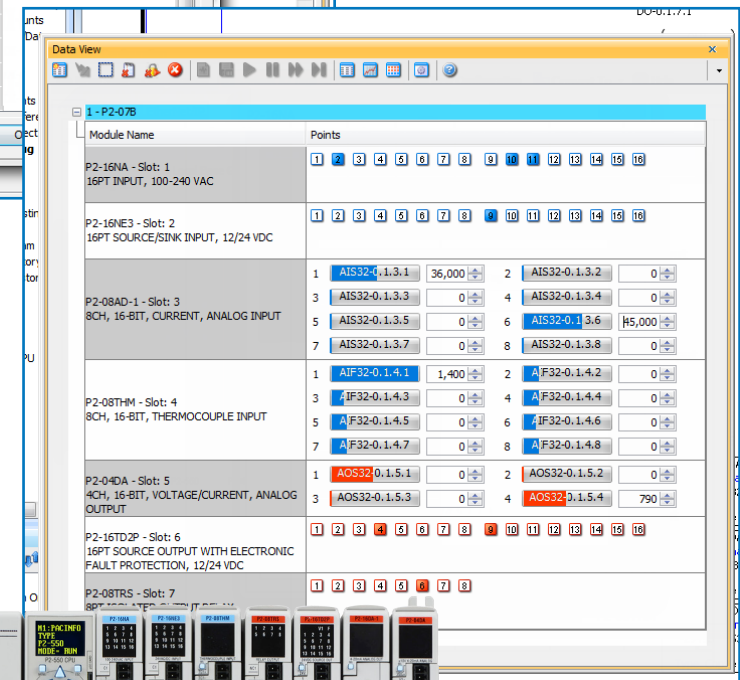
unts
Dat
DO-0.1.7.1
nts
fere
Oect
ng
stin
am
tory
tor
PU
n O

Data View

1 - P2-07B

| Module Name | Points |
|---|---|
| P2-16NA - Slot: 1<br>16PT INPUT, 100-240 VAC | 1 2 3 4 5 6 7 8 9 10 11 12 13 14 15 16 |
| P2-16NE3 - Slot: 2<br>16PT SOURCE/SINK INPUT, 12/24 VDC | 1 2 3 4 5 6 7 8 9 10 11 12 13 14 15 16 |
| P2-08AD-1 - Slot: 3<br>8CH, 16-BIT, CURRENT, ANALOG INPUT | 1 AIS32-0.1.3.1 36,000 · 2 AIS32-0.1.3.2 0 · 3 AIS32-0.1.3.3 0 · 4 AIS32-0.1.3.4 0 · 5 AIS32-0.1.3.5 0 · 6 AIS32-0.1.3.6 45,000 · 7 AIS32-0.1.3.7 0 · 8 AIS32-0.1.3.8 0 |
| P2-08THM - Slot: 4<br>8CH, 16-BIT, THERMOCOUPLE INPUT | 1 AIF32-0.1.4.1 1,400 · 2 AIF32-0.1.4.2 0 · 3 AIF32-0.1.4.3 0 · 4 AIF32-0.1.4.4 0 · 5 AIF32-0.1.4.5 0 · 6 AIF32-0.1.4.6 0 · 7 AIF32-0.1.4.7 0 · 8 AIF32-0.1.4.8 0 |
| P2-04DA - Slot: 5<br>4CH, 16-BIT, VOLTAGE/CURRENT, ANALOG OUTPUT | 1 AOS32-0.1.5.1 0 · 2 AOS32-0.1.5.2 0 · 3 AOS32-0.1.5.3 0 · 4 AOS32-0.1.5.4 790 |
| P2-16TD2P - Slot: 6<br>16PT SOURCE OUTPUT WITH ELECTRONIC FAULT PROTECTION, 12/24 VDC | 1 2 3 4 5 6 7 8 9 10 11 12 13 14 15 16 |
| P2-08TRS - Slot: 7<br>8PT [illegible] | 1 2 3 4 5 6 7 8 |

M1:PACINFO
TYPE
P2-550
MODE= RUN
P2-550 CPU
P2-16NA
P2-16NE3
P2-08THM
P2-08TRS
P2-16TD2P
P2-08AD-1
P2-04DA